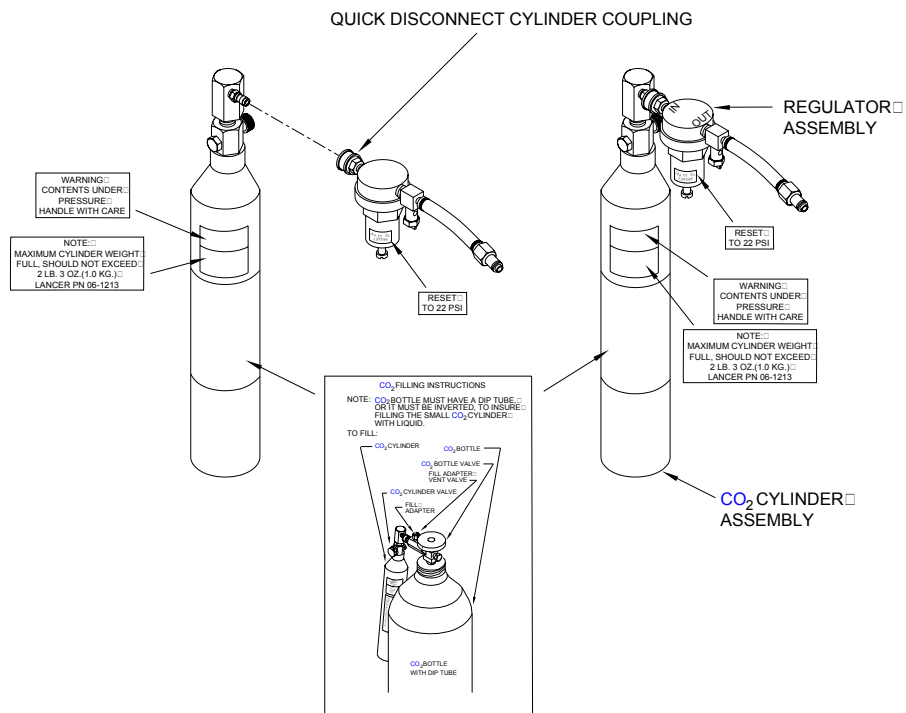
QUICK DISCONNECT CYLINDER COUPLING

WARNING□
CONTENTS UNDER□
PRESSURE□
HANDLE WITH CARE

NOTE:□
MAXIMUM CYLINDER WEIGHT□
FULL, SHOULD NOT EXCEED□
2 LB. 3 OZ.(1.0 KG.)□
LANCER PN 06-1213

RESET□
TO 22 PSI

IN

OUT

REGULATOR□
ASSEMBLY

RESET□
TO 22 PSI

WARNING□
CONTENTS UNDER□
PRESSURE□
HANDLE WITH CARE

NOTE:□
MAXIMUM CYLINDER WEIGHT□
FULL, SHOULD NOT EXCEED□
2 LB. 3 OZ.(1.0 KG.)□
LANCER PN 06-1213

$CO_2$ FILLING INSTRUCTIONS

NOTE: $CO_2$ BOTTLE MUST HAVE A DIP TUBE,□ OR IT MUST BE INVERTED, TO INSURE□ FILLING THE SMALL $CO_2$ CYLINDER□ WITH LIQUID.

TO FILL:

$CO_2$ CYLINDER

$CO_2$ BOTTLE

$CO_2$ BOTTLE VALVE

FILL ADAPTER□
VENT VALVE

$CO_2$ CYLINDER VALVE

FILL□
ADAPTER

$CO_2$ BOTTLE
WITH DIP TUBE

$CO_2$ CYLINDER□
ASSEMBLY